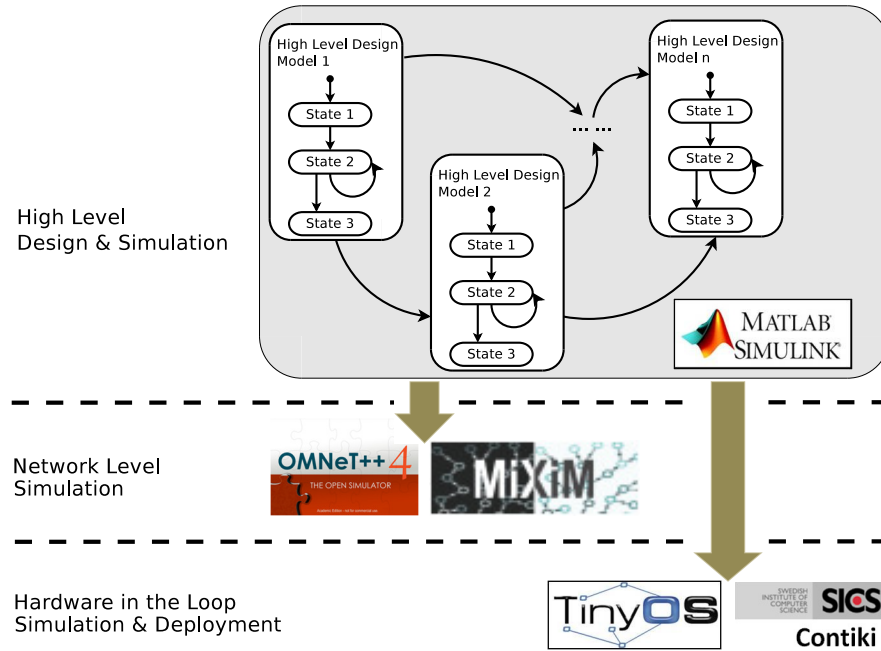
High Level Design Model 1

State 1

State 2

State 3

High Level Design Model 2

State 1

State 2

State 3

......

High Level Design Model n

State 1

State 2

State 3

MATLAB SIMULINK

High Level Design & Simulation

Network Level Simulation

OMNeT++ 4

THE OPEN SIMULATOR

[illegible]

MiXiM

Hardware in the Loop Simulation & Deployment

TinyOS

SWEDISH INSTITUTE OF COMPUTER SCIENCE

SICS

Contiki